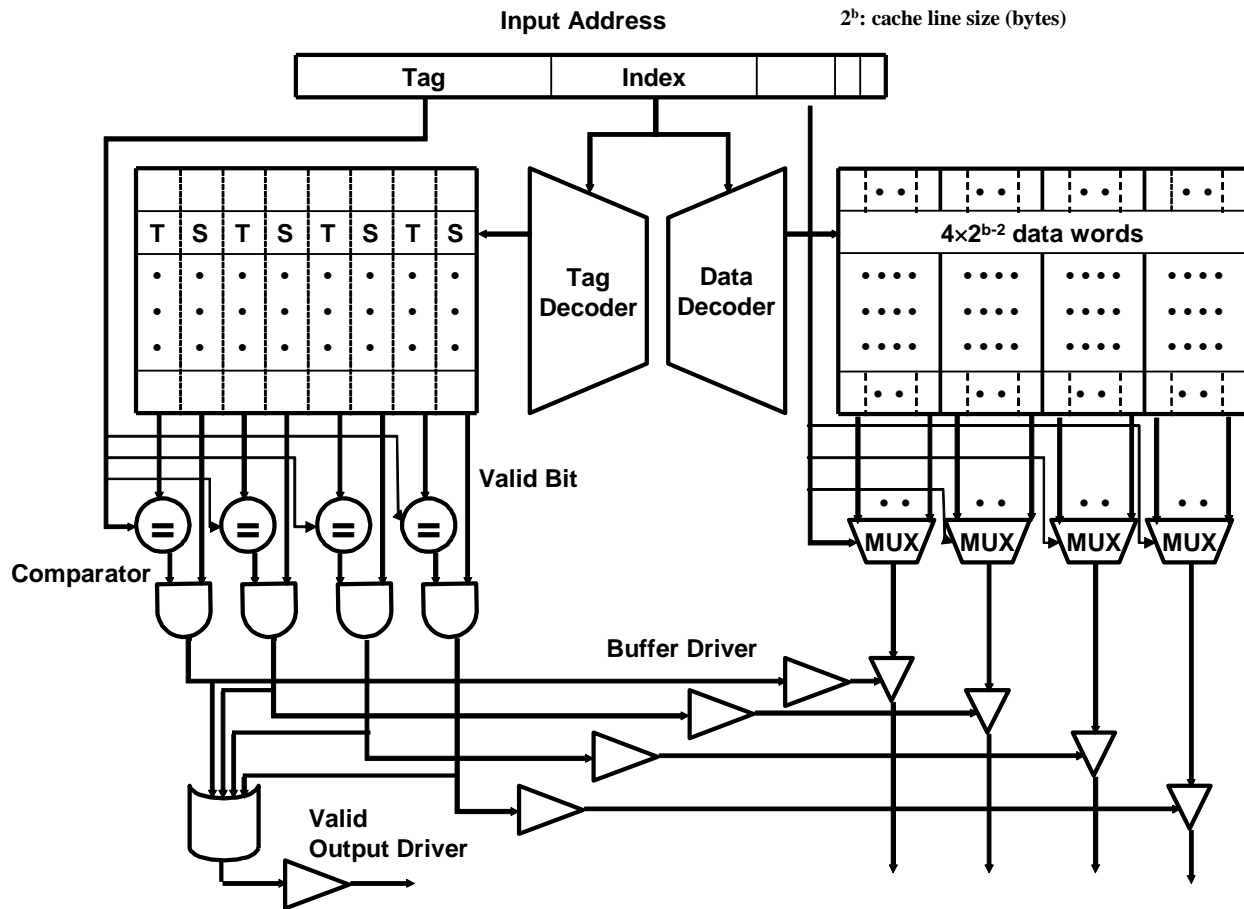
Input Address

$2^b$: cache line size (bytes)

Tag

Index

T S T S T S T S

Tag Decoder

Data Decoder

$4\times2^{b-2}$ data words

Valid Bit

=

=

=

=

Comparator

MUX

MUX

MUX

MUX

Buffer Driver

Valid Output Driver